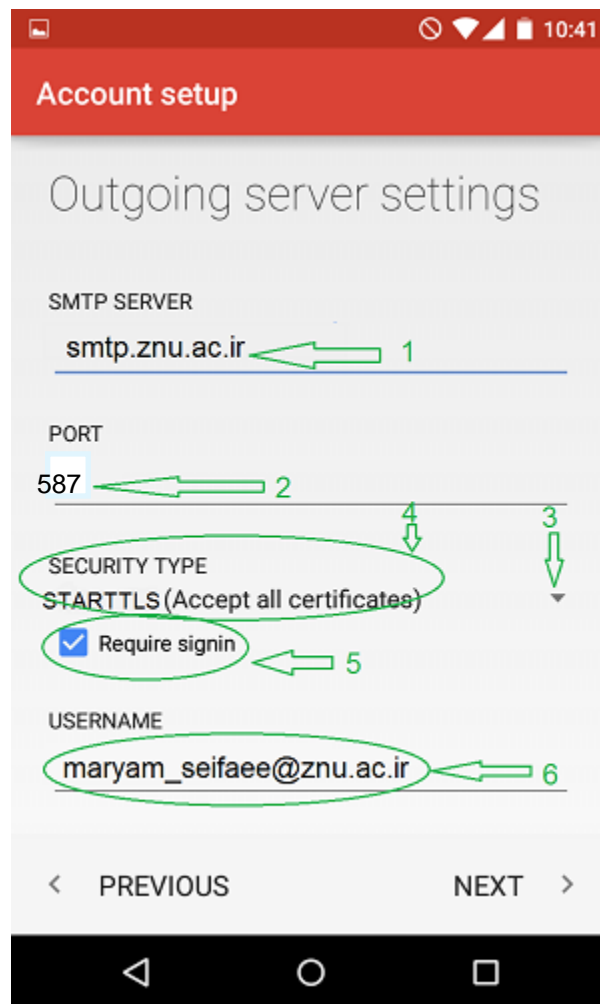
10:41

Account setup

Outgoing server settings

SMTP SERVER

smtp.znu.ac.ir 1

PORT

587 2

4 3

SECURITY TYPE

STARTTLS (Accept all certificates)

Require signin 5

USERNAME

maryam_seifaee@znu.ac.ir 6

< PREVIOUS NEXT >